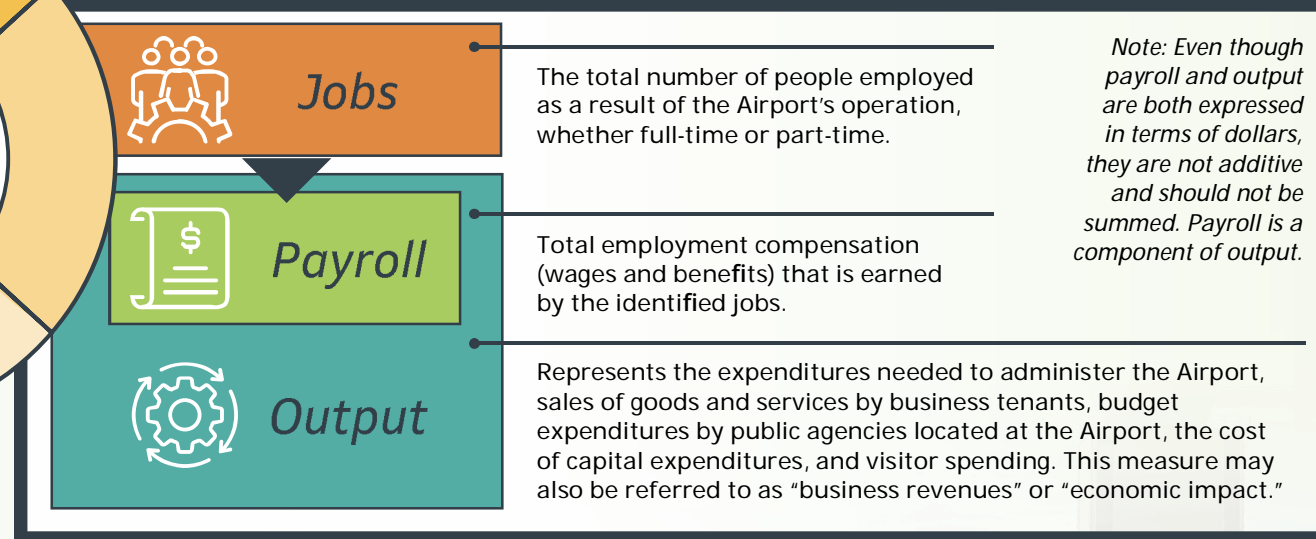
Jobs

The total number of people employed as a result of the Airport's operation, whether full-time or part-time.

Note: Even though payroll and output are both expressed in terms of dollars, they are not additive and should not be summed. Payroll is a component of output.

Payroll

Total employment compensation (wages and benefits) that is earned by the identified jobs.

Output

Represents the expenditures needed to administer the Airport, sales of goods and services by business tenants, budget expenditures by public agencies located at the Airport, the cost of capital expenditures, and visitor spending. This measure may also be referred to as "business revenues" or "economic impact."